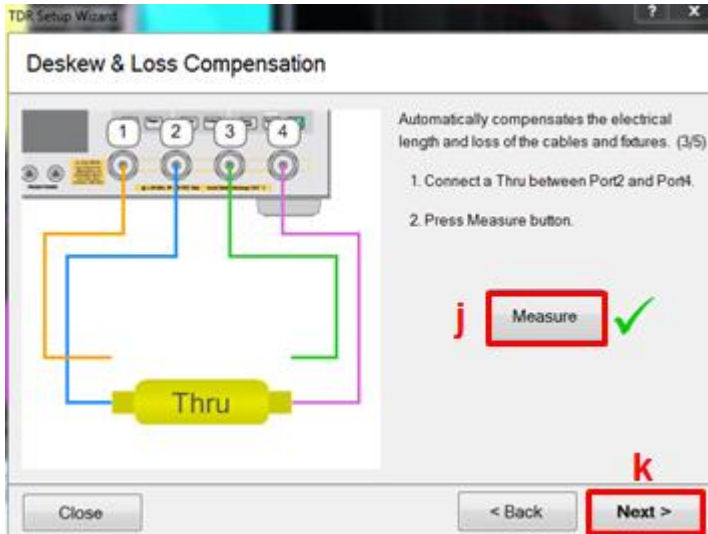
TDR Setup Wizard

? X

Deskew & Loss Compensation

1 2 3 4

Thru

Automatically compensates the electrical length and loss of the cables and fixtures. (3/5)

1. Connect a Thru between Port2 and Port4.

2. Press Measure button.

j

Measure

k

Close

< Back

Next >